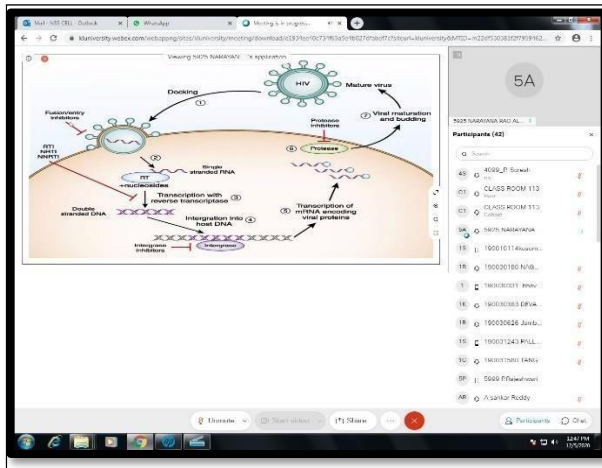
Mail - MS CELL - Outlook | WhatsApp | Meeting is in progress

klunivresity.webex.com/webappng/sites/klunivresity/meeting/download/

Viewing 5025 NARAYANA's application

HIV

Docking

①

Mature virus

Fusion/entry inhibitors

⑦ Viral maturation and budding

Protease inhibitors

RTI NRTI NNRTI

⑥ Protease

②

Single stranded RNA

RT +nucleosides

Transcription with reverse transcriptase ③

Double stranded DNA

Integration into host DNA ④

⑤ Transcription of mRNA encoding viral proteins

Integrase inhibitors

Integrase

5A

5025 NARAYANA RAO AL...

Participants (42)

Search

4S 4099_P. Suresh

CT CLASS ROOM 113

CT CLASS ROOM 113

5A 5025 NARAYANA

1S 190001011...

1N 190030180 N/B...

1 190030311...

1S 190030383 DIVA...

1S 190030626 Jamb...

1S 190031243 PALL...

1C 190031580 TANS

5P 5999 P.Rajeshwari

AR A sankar Reddy

Unmute | Start video | Share | Participants | Chat

12:47 PM